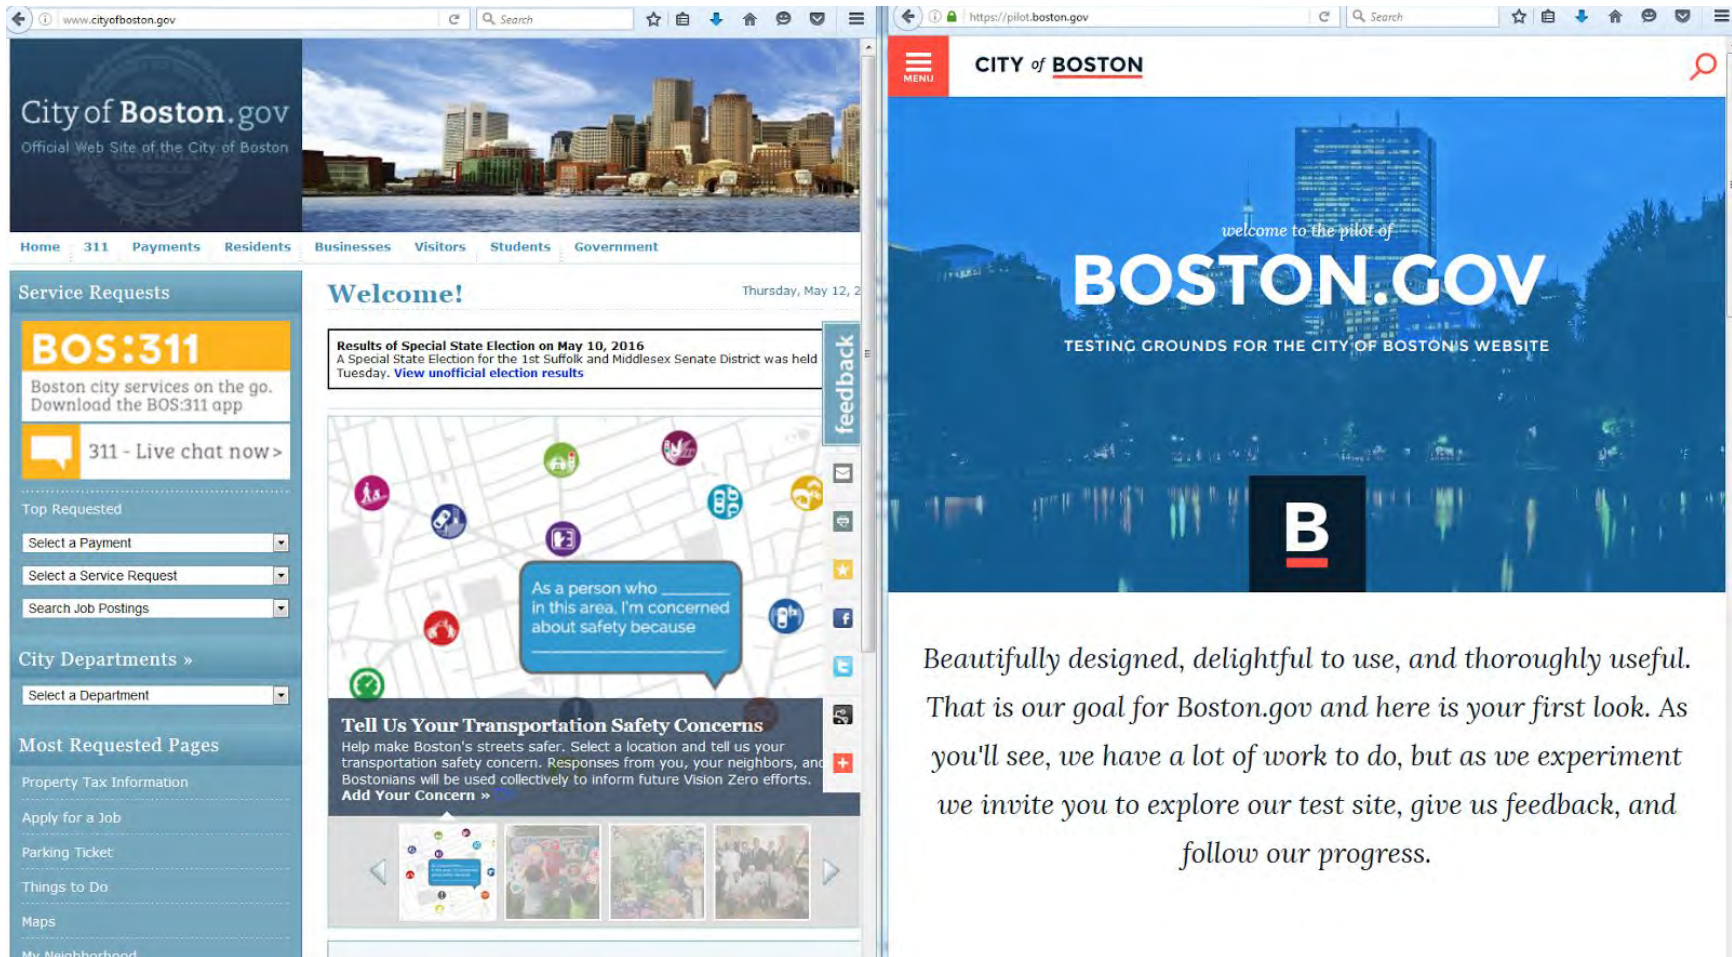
www.cityofboston.gov

Search

City of Boston.gov
Official Web Site of the City of Boston

Home 311 Payments Residents Businesses Visitors Students Government

Service Requests

BOS:311
Boston city services on the go. Download the BOS:311 app

311 - Live chat now >

Top Requested

Select a Payment

Select a Service Request

Search Job Postings

City Departments »

Select a Department

Most Requested Pages

Property Tax Information

Apply for a Job

Parking Ticket

Things to Do

Maps

My Neighborhood

Welcome!

Thursday, May 12, 2

Results of Special State Election on May 10, 2016
A Special State Election for the 1st Suffolk and Middlesex Senate District was held Tuesday. View unofficial election results

feedback

As a person who ___ in this area, I'm concerned about safety because ___

Tell Us Your Transportation Safety Concerns
Help make Boston's streets safer. Select a location and tell us your transportation safety concern. Responses from you, your neighbors, and Bostonians will be used collectively to inform future Vision Zero efforts.
Add Your Concern »

https://pilot.boston.gov

Search

MENU

CITY of BOSTON

welcome to the pilot of

BOSTON.GOV

TESTING GROUNDS FOR THE CITY OF BOSTON'S WEBSITE

B

Beautifully designed, delightful to use, and thoroughly useful. That is our goal for Boston.gov and here is your first look. As you'll see, we have a lot of work to do, but as we experiment we invite you to explore our test site, give us feedback, and follow our progress.